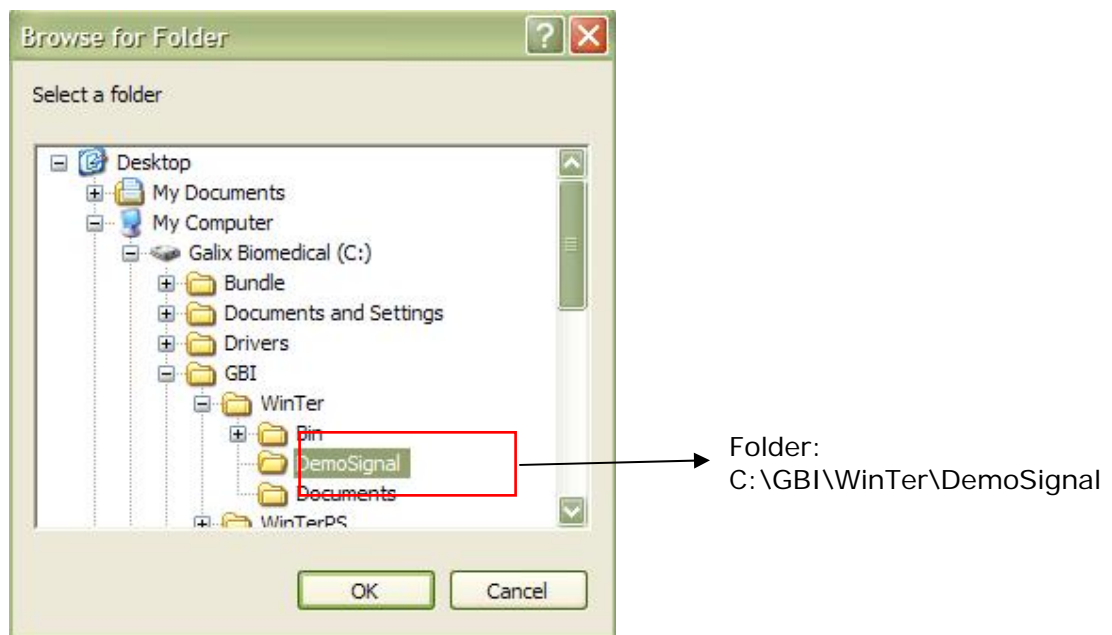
Browse for Folder

Select a folder

Desktop
My Documents
My Computer
Galix Biomedical (C:)
Bundle
Documents and Settings
Drivers
GBI
WinTer
Bin
DemoSignal
Documents
WinTerPS

OK
Cancel

Folder:
C:\GBI\WinTer\DemoSignal